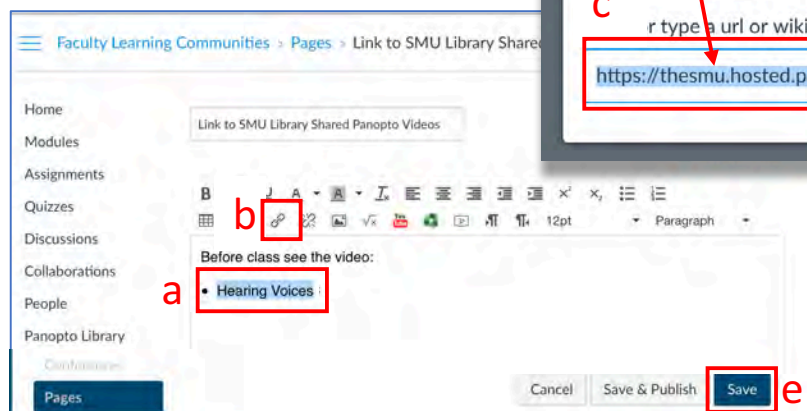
Faculty Learning Communities > Pages > Link to SMU Library Shared

c

r type a url or wiki

https://thesmu.hosted.p

Home
Modules
Assignments
Quizzes
Discussions
Collaborations
People
Panopto Library
Conferences
Pages

Link to SMU Library Shared Panopto Videos

B I U A A $T_x$

b

12pt Paragraph

Before class see the video:

a

• Hearing Voices

Cancel Save & Publish Save

e